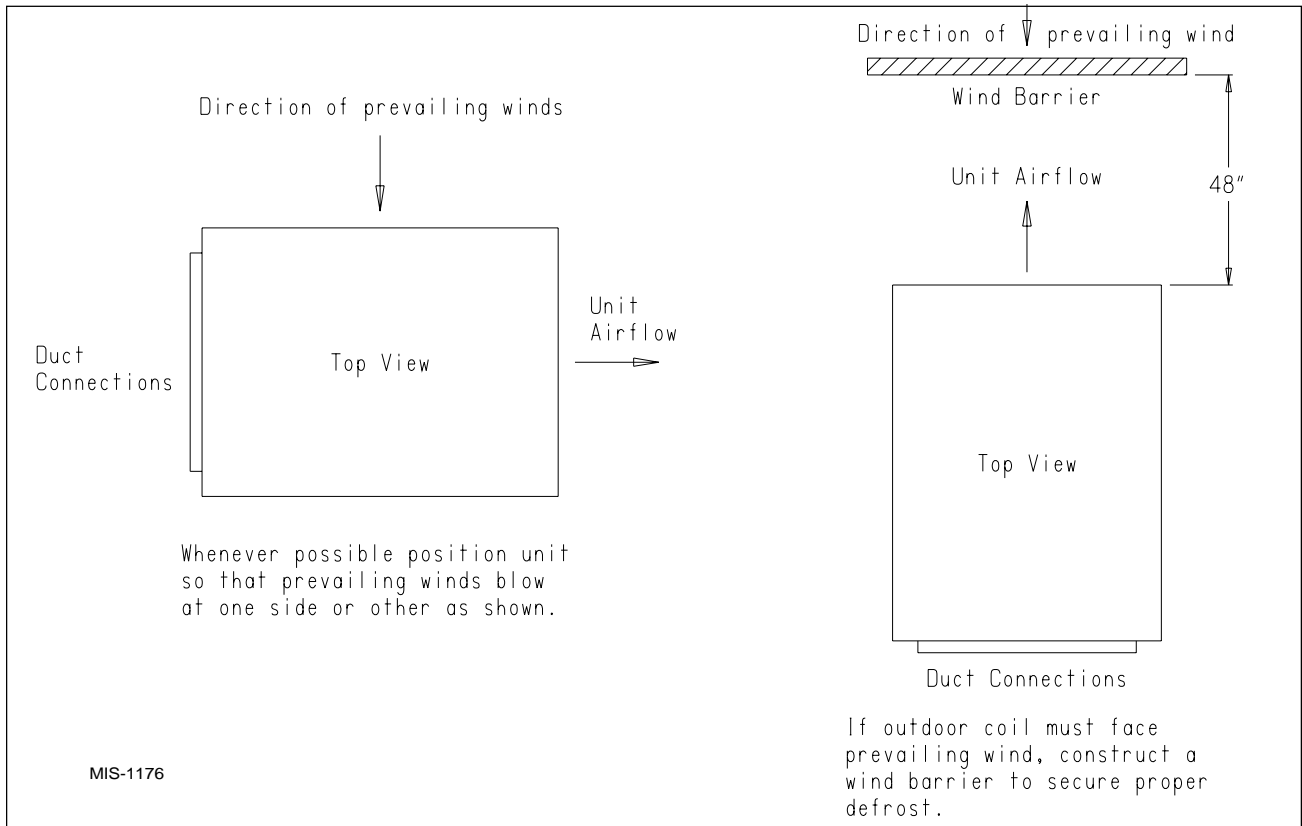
Direction of prevailing winds

Duct Connections

Top View

Unit Airflow

Whenever possible position unit so that prevailing winds blow at one side or other as shown.

MIS-1176

Direction of prevailing wind

Wind Barrier

Unit Airflow

48"

Top View

Duct Connections

If outdoor coil must face prevailing wind, construct a wind barrier to secure proper defrost.